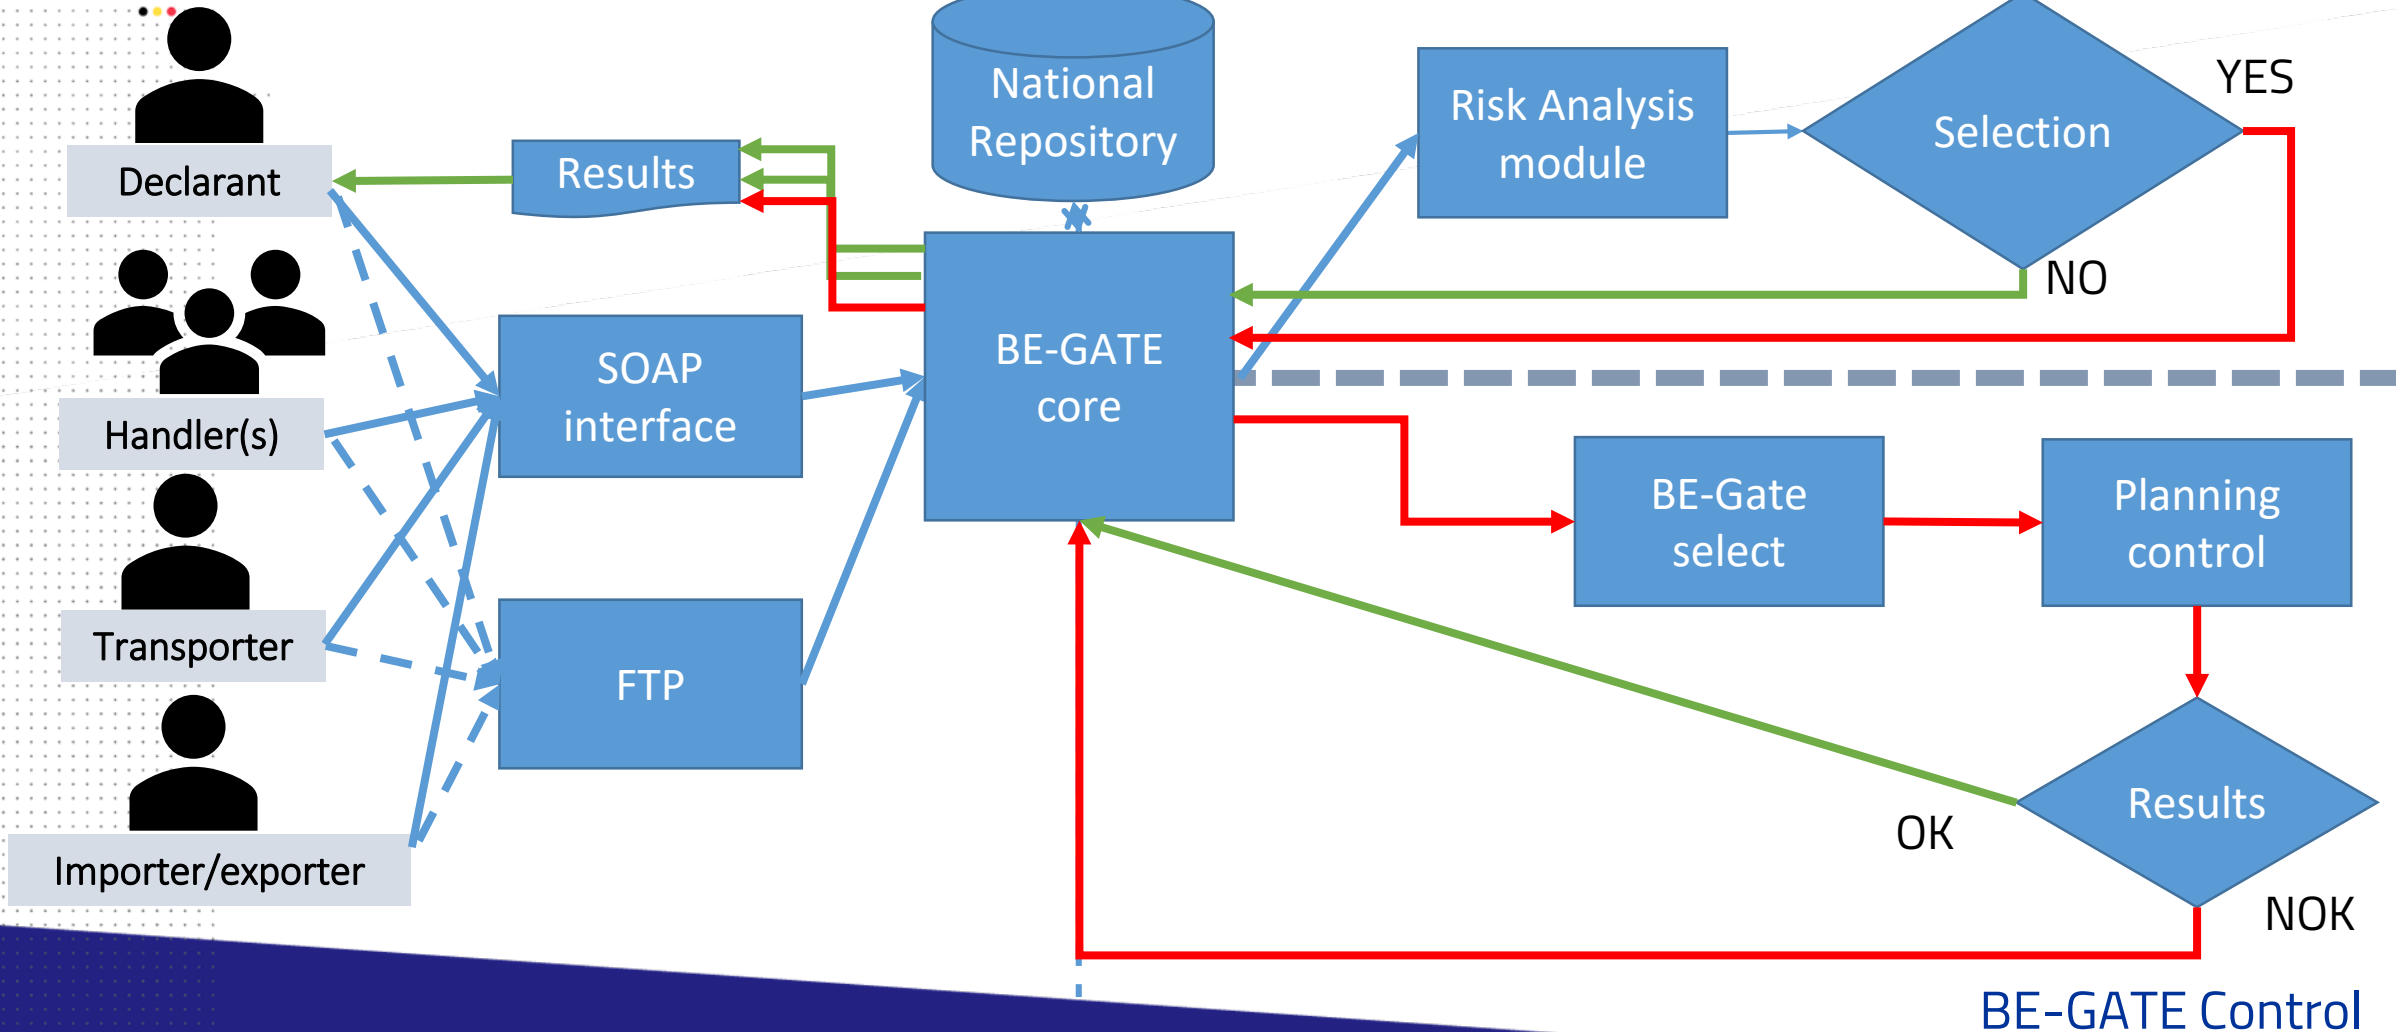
National Repository

Risk Analysis module

Selection

YES

NO

Declarant

Results

Handler(s)

SOAP interface

BE-GATE core

Transporter

FTP

BE-Gate select

Planning control

Importer/exporter

OK

Results

NOK

BE-GATE Control